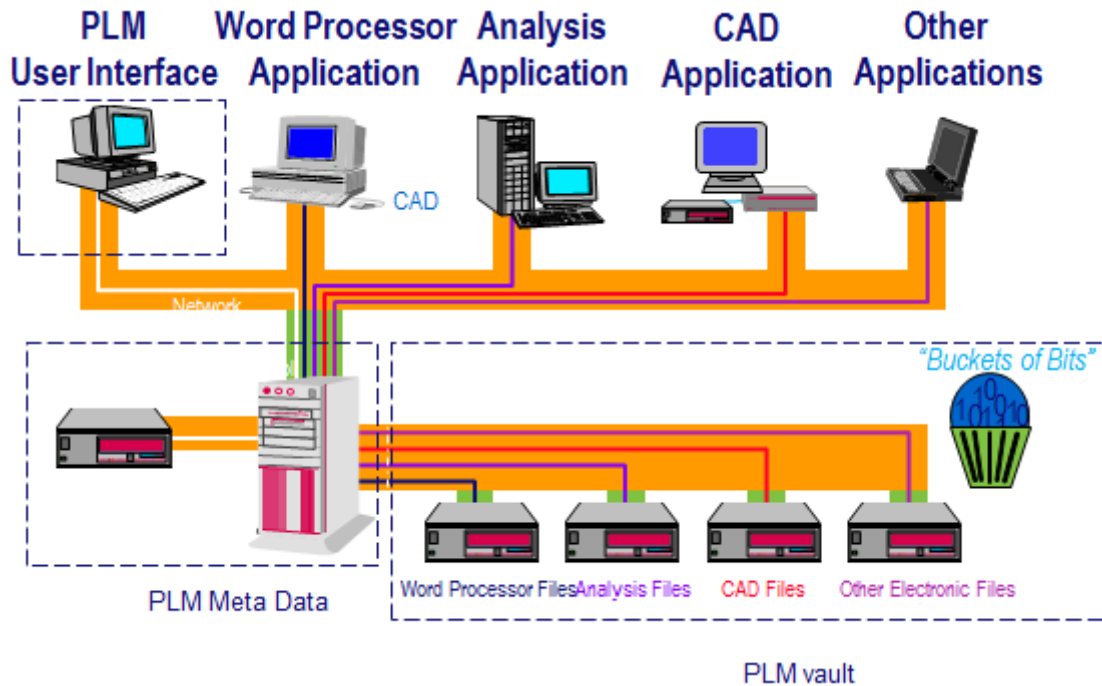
PLM User Interface

Word Processor Application

Analysis Application

CAD Application

Other Applications

CAD

Network

"Buckets of Bits"

PLM Meta Data

Word Processor Files

Analysis Files

CAD Files

Other Electronic Files

PLM vault